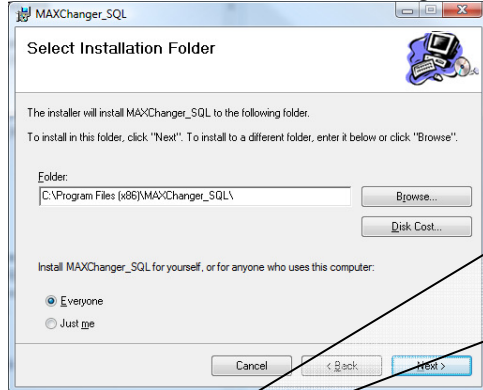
MAXChanger_SQL

Select Installation Folder

The installer will install MAXChanger_SQL to the following folder.

To install in this folder, click "Next". To install to a different folder, enter it below or click "Browse".

Folder:

C:\Program Files (x86)\MAXChanger_SQL\

Browse...

Disk Cost...

Install MAXChanger_SQL for yourself, or for anyone who uses this computer:

Everyone

Just me

Cancel

< Back

Next >